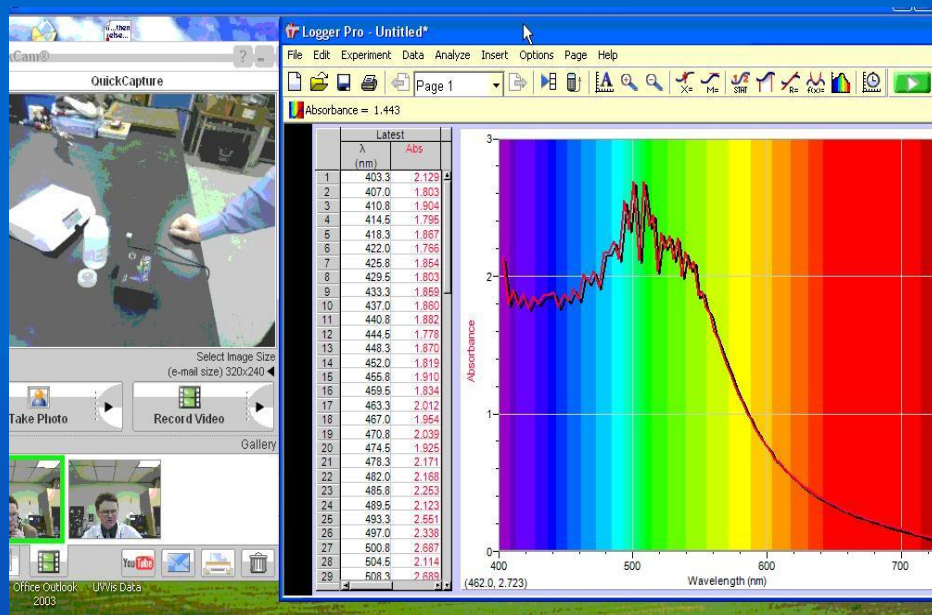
...then
else...

kCam®

QuickCapture

Select Image Size
(e-mail size) 320x240

Take Photo

Record Video

Gallery

Office Outlook 2003

UWis Data

Logger Pro - Untitled*

File Edit Experiment Data Analyze Insert Options Page Help

Page 1

Absorbance = 1.443

| | Latest | |
|---|---|---|
| | λ (nm) | Abs |
| 1 | 403.3 | 2.129 |
| 2 | 407.0 | 1.803 |
| 3 | 410.8 | 1.904 |
| 4 | 414.5 | 1.795 |
| 5 | 418.3 | 1.867 |
| 6 | 422.0 | 1.766 |
| 7 | 425.8 | 1.854 |
| 8 | 429.5 | 1.803 |
| 9 | 433.3 | 1.859 |
| 10 | 437.0 | 1.860 |
| 11 | 440.8 | 1.882 |
| 12 | 444.5 | 1.778 |
| 13 | 448.3 | 1.870 |
| 14 | 452.0 | 1.819 |
| 15 | 455.8 | 1.910 |
| 16 | 459.5 | 1.834 |
| 17 | 463.3 | 2.012 |
| 18 | 467.0 | 1.954 |
| 19 | 470.8 | 2.039 |
| 20 | 474.5 | 1.925 |
| 21 | 478.3 | 2.171 |
| 22 | 482.0 | 2.168 |
| 23 | 485.8 | 2.253 |
| 24 | 489.5 | 2.123 |
| 25 | 493.3 | 2.551 |
| 26 | 497.0 | 2.336 |
| 27 | 500.8 | 2.687 |
| 28 | 504.5 | 2.114 |
| 29 | 508.3 | 2.689 |

3
2
1
0
Absorbance
400 500 600 700
Wavelength (nm)
(462.0, 2.723)